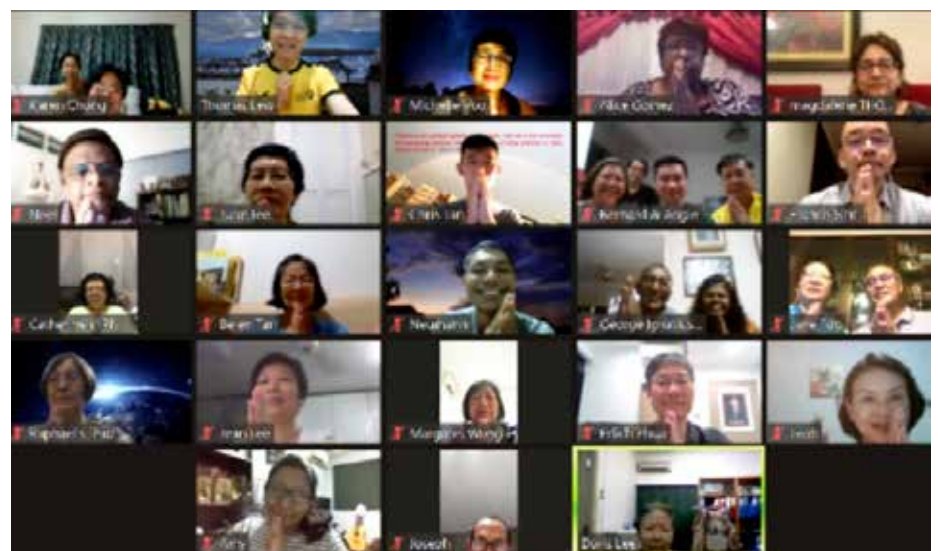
Karen Chong
Thomas Lee
Michelle Woo
Alice Gomez
Magdalene THO
Noel
Susan Lee
Chris Tan
Bernard & Angie
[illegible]
Catherine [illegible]
Berlen Tan
Newman
George Ignatius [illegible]
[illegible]
Raphael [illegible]
Joan Lee
Margaret Wong
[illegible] Hauw
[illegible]
Amy
Joseph
Doris Lee